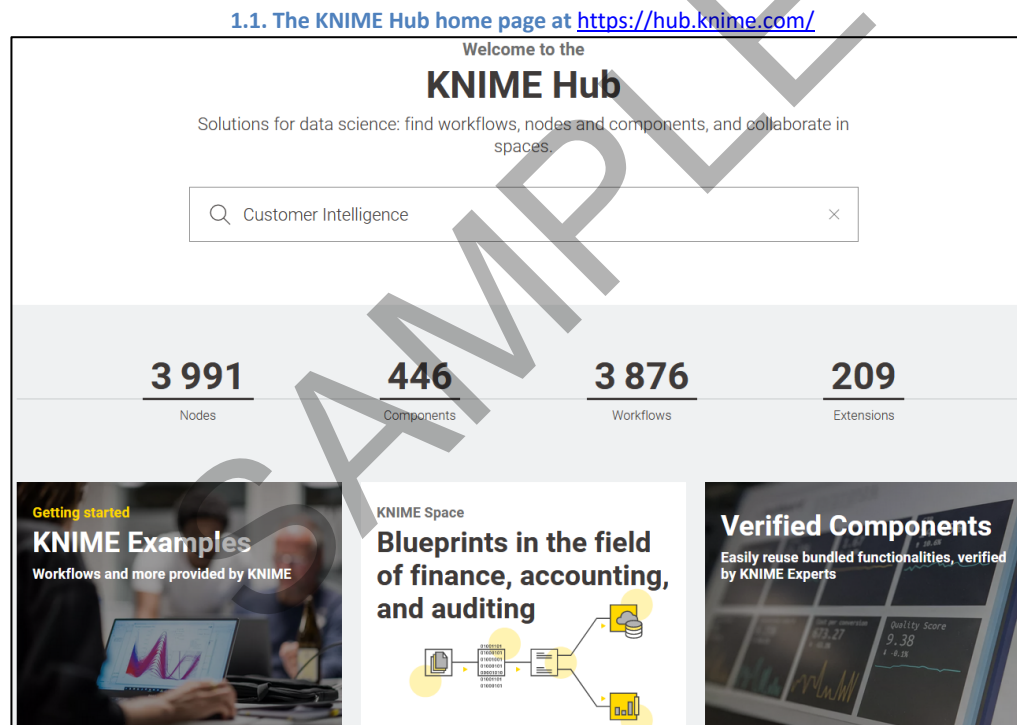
1.1. The KNIME Hub home page at https://hub.knime.com/

Welcome to the

KNIME Hub

Solutions for data science: find workflows, nodes and components, and collaborate in spaces.

Customer Intelligence ×

3 991
Nodes

446
Components

3 876
Workflows

209
Extensions

Getting started
KNIME Examples
Workflows and more provided by KNIME

KNIME Space
Blueprints in the field of finance, accounting, and auditing

Verified Components
Easily reuse bundled functionalities, verified by KNIME Experts

Quality Score
9.38

SAMPLE